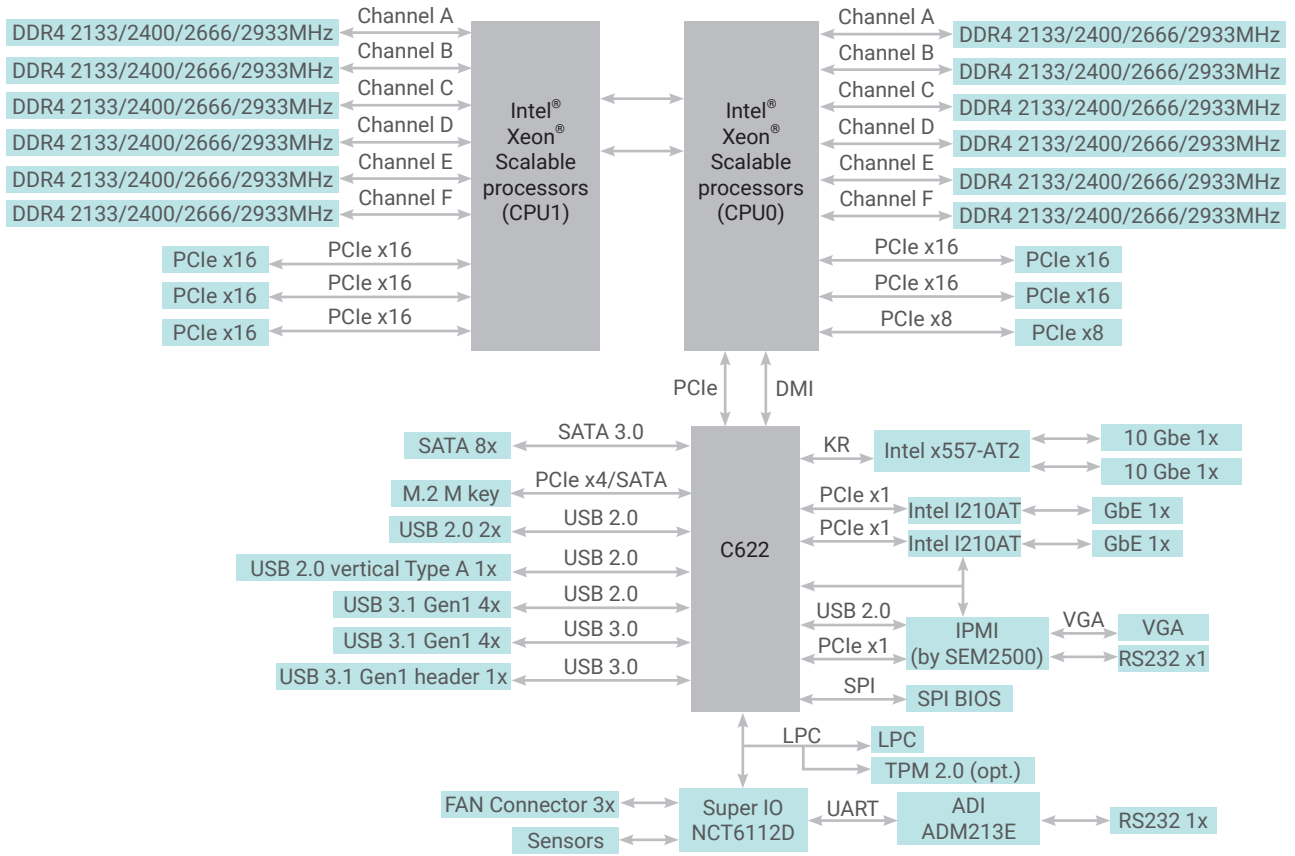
DDR4 2133/2400/2666/2933MHz
Channel A
DDR4 2133/2400/2666/2933MHz
Channel B
DDR4 2133/2400/2666/2933MHz
Channel C
DDR4 2133/2400/2666/2933MHz
Channel D
DDR4 2133/2400/2666/2933MHz
Channel E
DDR4 2133/2400/2666/2933MHz
Channel F

Intel® Xeon® Scalable processors (CPU1)

Intel® Xeon® Scalable processors (CPU0)

Channel A
DDR4 2133/2400/2666/2933MHz
Channel B
DDR4 2133/2400/2666/2933MHz
Channel C
DDR4 2133/2400/2666/2933MHz
Channel D
DDR4 2133/2400/2666/2933MHz
Channel E
DDR4 2133/2400/2666/2933MHz
Channel F
DDR4 2133/2400/2666/2933MHz

PCIe x16
PCIe x16
PCIe x16
PCIe x16
PCIe x16
PCIe x16

PCIe x16
PCIe x16
PCIe x16
PCIe x16
PCIe x8
PCIe x8

PCIe
DMI

SATA 8x
SATA 3.0
M.2 M key
PCIe x4/SATA
USB 2.0 2x
USB 2.0
USB 2.0 vertical Type A 1x
USB 2.0
USB 3.1 Gen1 4x
USB 2.0
USB 3.1 Gen1 4x
USB 3.0
USB 3.1 Gen1 header 1x
USB 3.0

C622

KR
Intel x557-AT2
10 Gbe 1x
10 Gbe 1x
PCIe x1
Intel I210AT
GbE 1x
PCIe x1
Intel I210AT
GbE 1x
USB 2.0
PCIe x1
IPMI (by SEM2500)
VGA
VGA
RS232 x1
SPI
SPI BIOS

LPC
LPC
TPM 2.0 (opt.)

FAN Connector 3x
Sensors
Super IO NCT6112D
UART
ADI ADM213E
RS232 1x